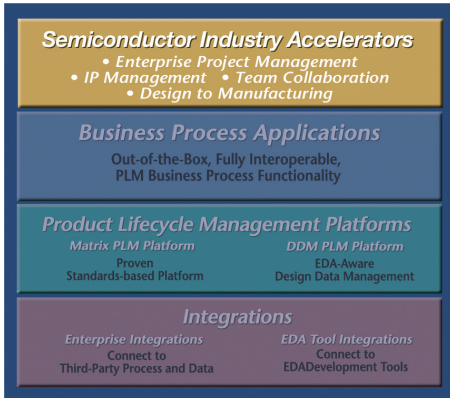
Semiconductor Industry Accelerators
• Enterprise Project Management
• IP Management • Team Collaboration
• Design to Manufacturing

Business Process Applications
Out-of-the-Box, Fully Interoperable, PLM Business Process Functionality

Product Lifecycle Management Platforms

Matrix PLM Platform
Proven Standards-based Platform

DDM PLM Platform
EDA-Aware Design Data Management

Integrations

Enterprise Integrations
Connect to Third-Party Process and Data

EDA Tool Integrations
Connect to EDADevelopment Tools